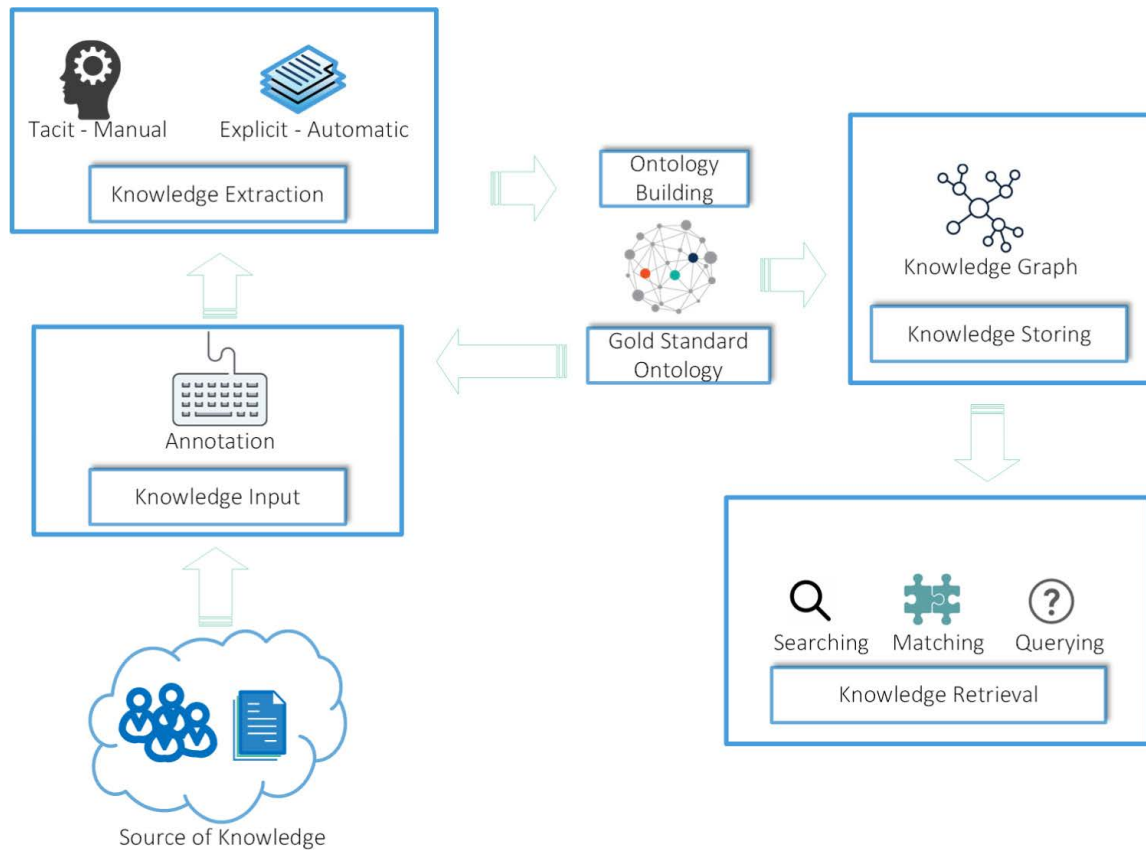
Tacit - Manual

Explicit - Automatic

Knowledge Extraction

Ontology Building

Gold Standard Ontology

Knowledge Graph

Knowledge Storing

Annotation

Knowledge Input

Searching

Matching

Querying

Knowledge Retrieval

Source of Knowledge